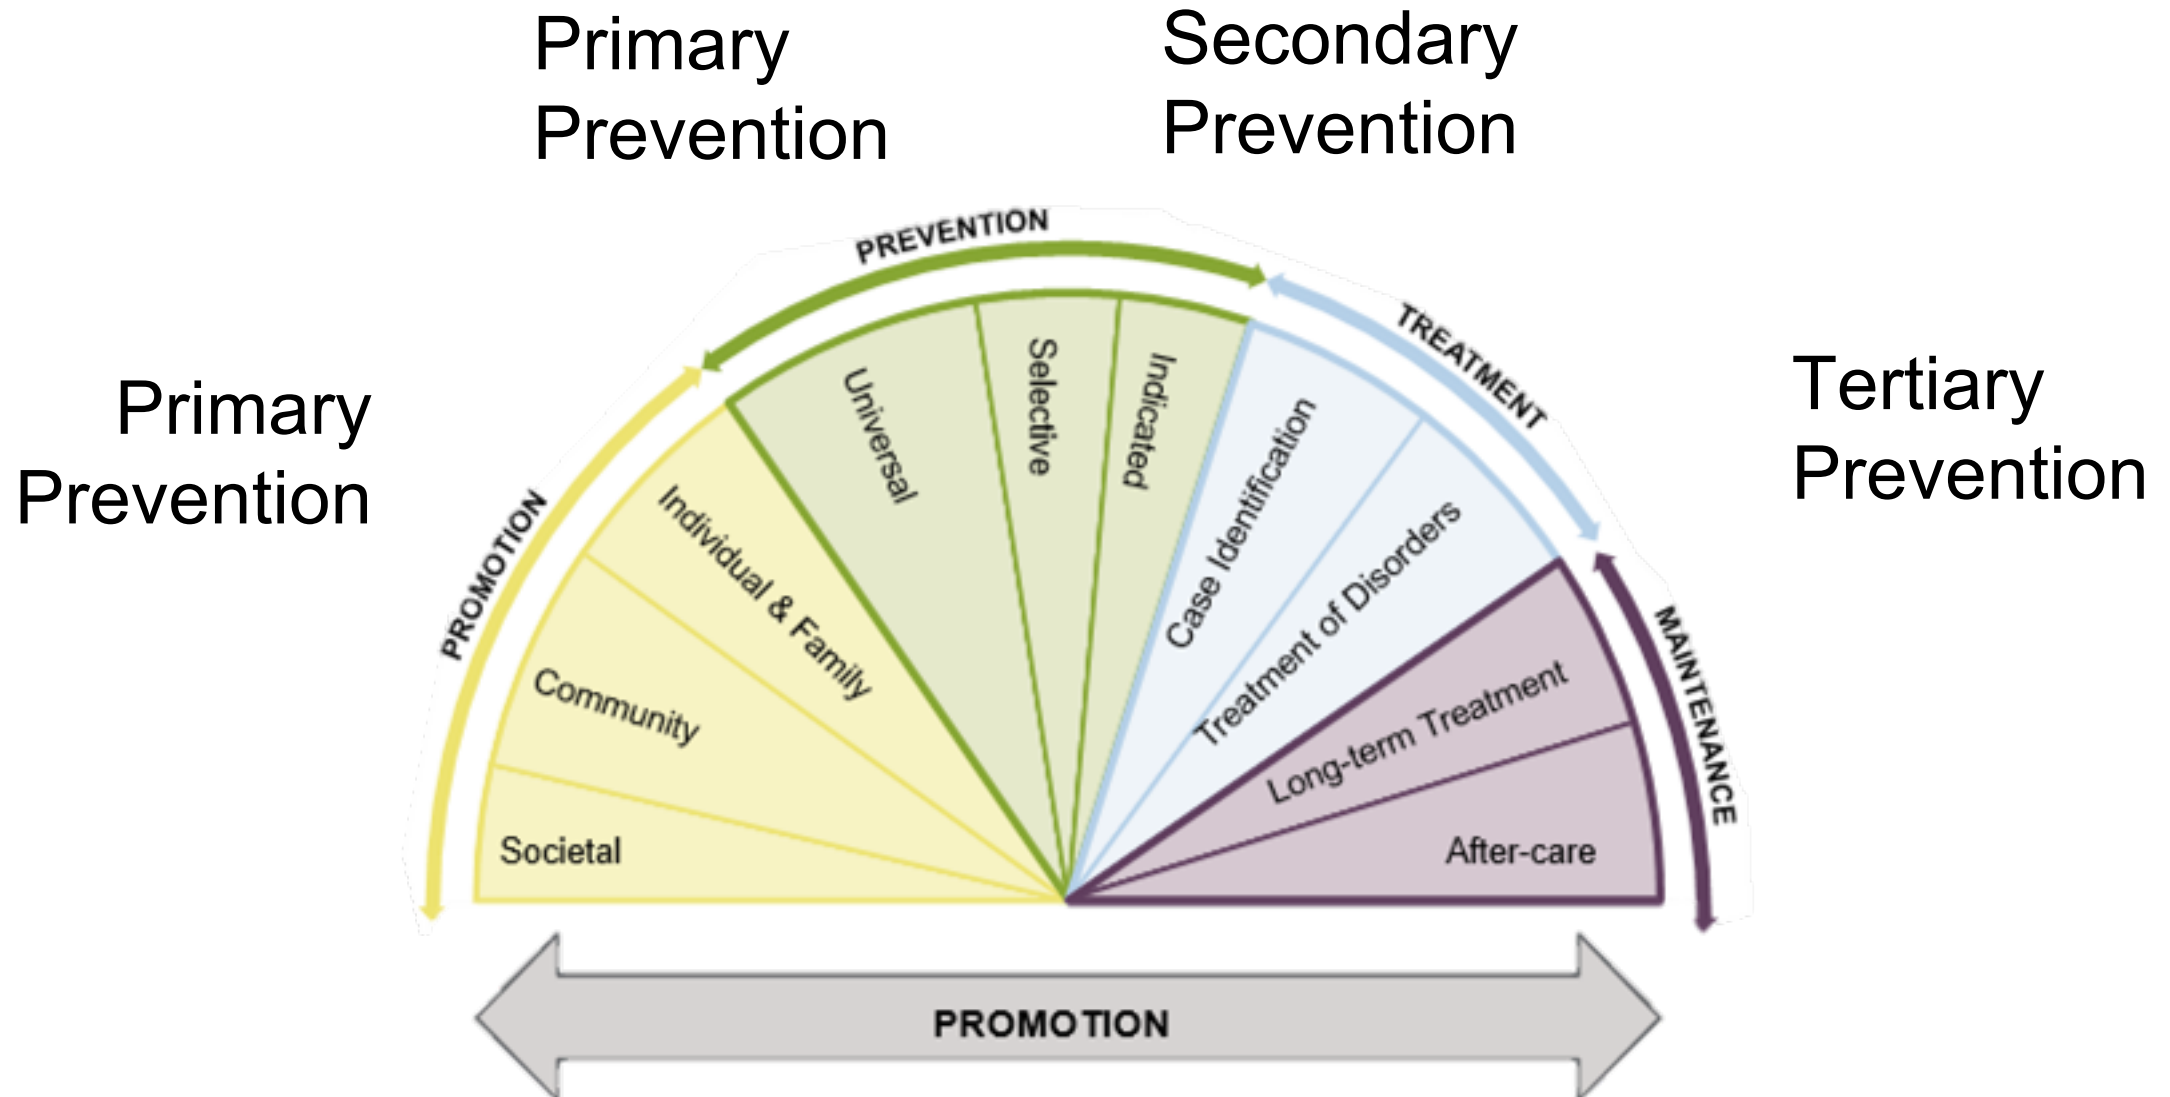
Primary Prevention

Secondary Prevention

Primary Prevention

Tertiary Prevention

PREVENTION

TREATMENT

PROMOTION

MAINTENANCE

Universal

Selective

Indicated

Case Identification

Treatment of Disorders

Individual & Family

Community

Societal

Long-term Treatment

After-care

PROMOTION